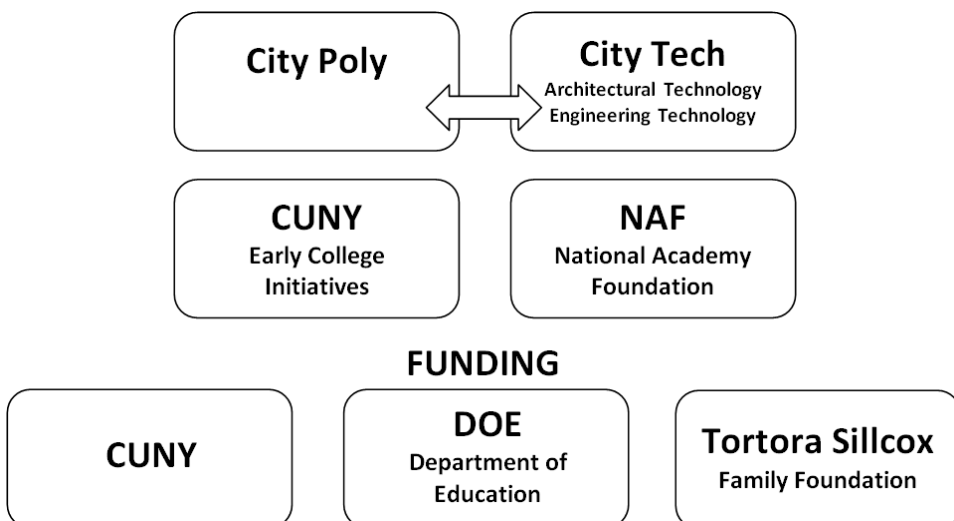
City Poly

City Tech
Architectural Technology
Engineering Technology

CUNY
Early College Initiatives

NAF
National Academy Foundation

FUNDING

CUNY

DOE
Department of Education

Tortora Sillcox
Family Foundation